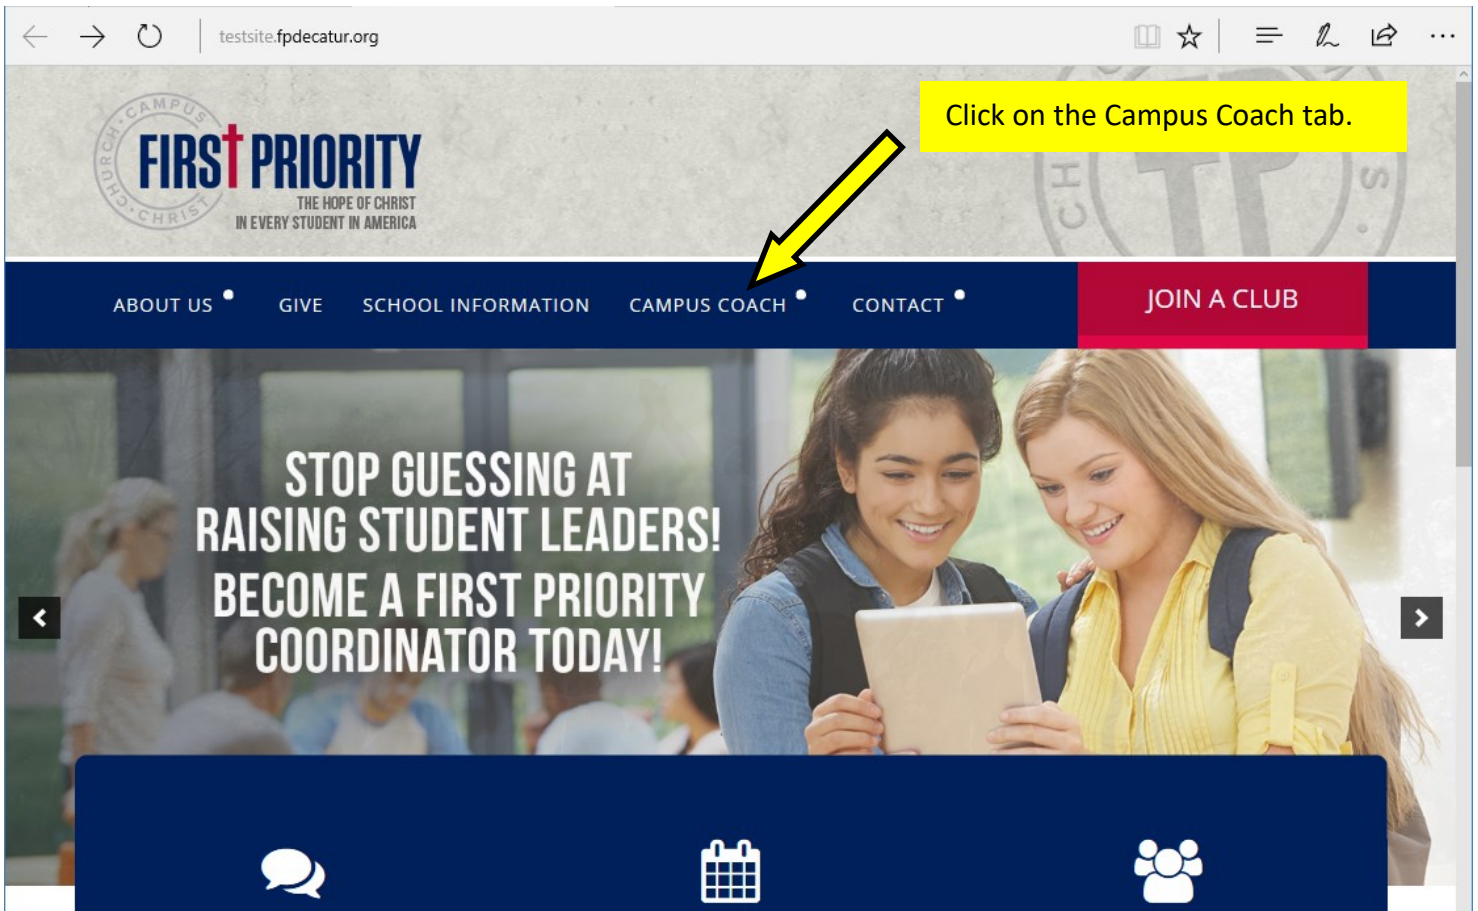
testsite.fpdecatur.org

Click on the Campus Coach tab.

CAMPUS CHURCH CHRIST

FIRST PRIORITY
THE HOPE OF CHRIST IN EVERY STUDENT IN AMERICA

ABOUT US GIVE SCHOOL INFORMATION CAMPUS COACH CONTACT JOIN A CLUB

STOP GUESSING AT RAISING STUDENT LEADERS!
BECOME A FIRST PRIORITY COORDINATOR TODAY!